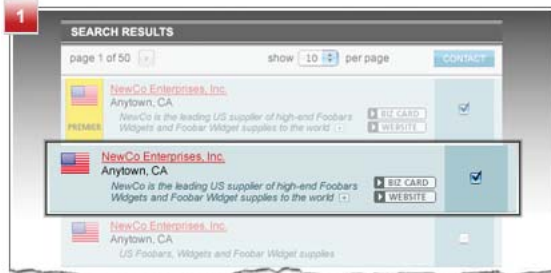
1

SEARCH RESULTS

page 1 of 50

show 10 per page

CONTACT

NewCo Enterprises, Inc.
Anytown, CA
NewCo is the leading US supplier of high-end Foobars Widgets and Foobar Widget supplies to the world +

PREMIER

BIZ CARD
WEBSITE

NewCo Enterprises, Inc.
Anytown, CA
NewCo is the leading US supplier of high-end Foobars Widgets and Foobar Widget supplies to the world +

BIZ CARD
WEBSITE

NewCo Enterprises, Inc.
Anytown, CA
US Foobars, Widgets and Foobar Widget supplies